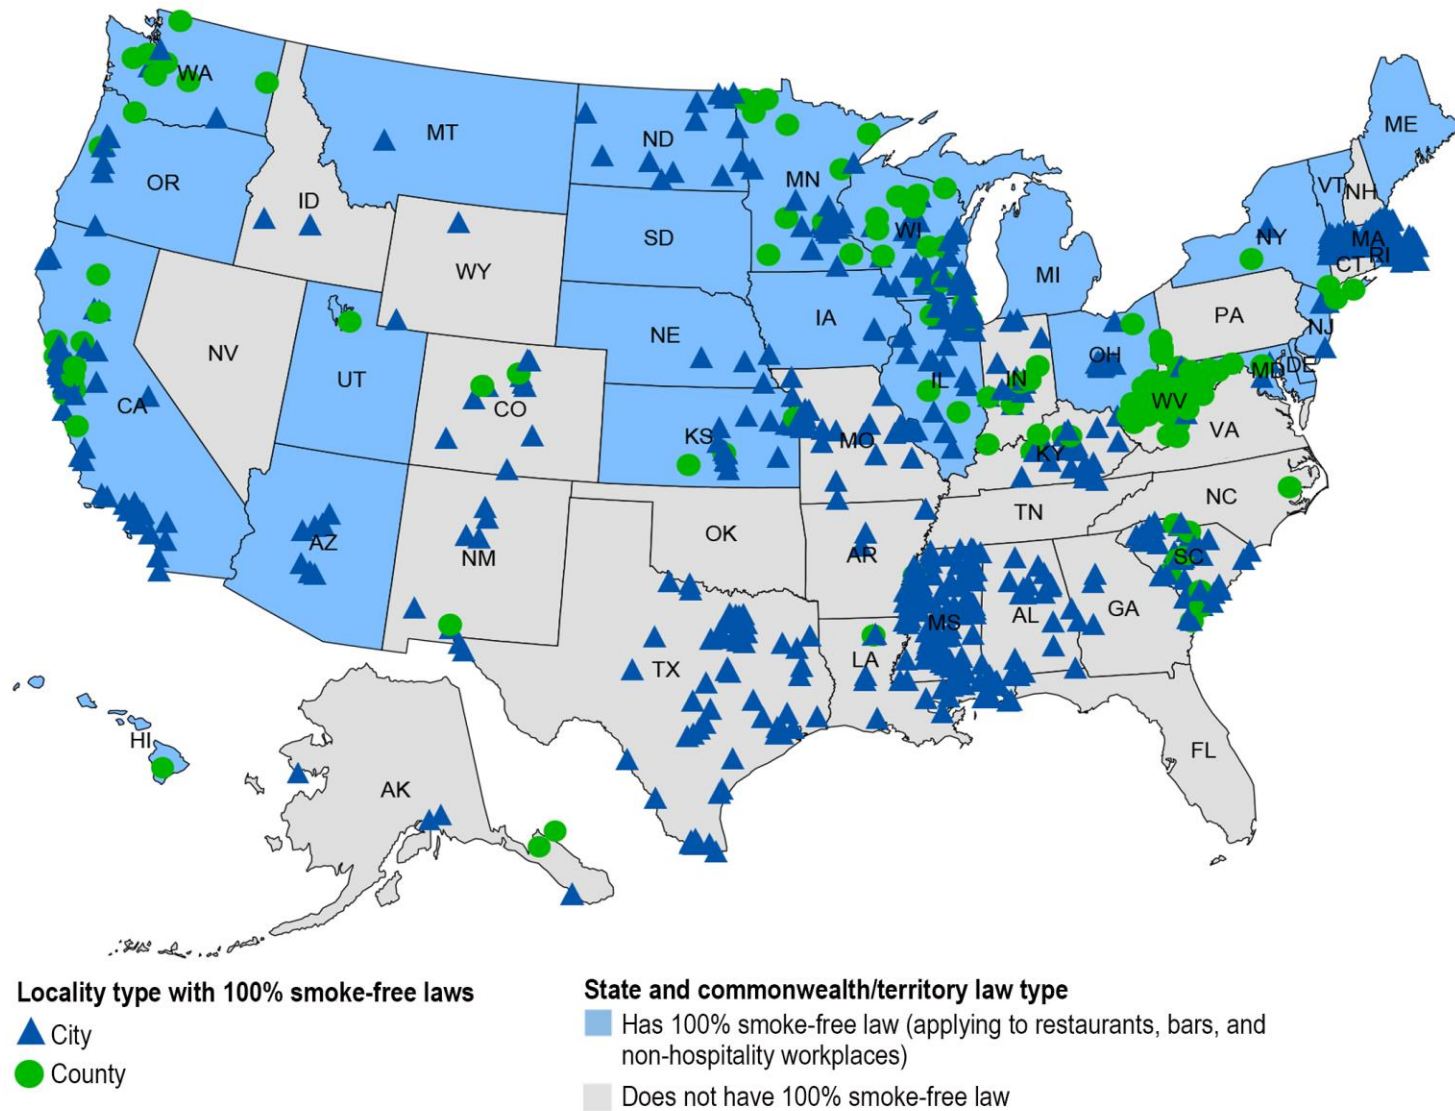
WA
MT
ND
MN
ME
OR
ID
SD
WI
VT
NH
NY
MA
RI
CT
WY
MI
IA
NE
PA
NJ
NV
UT
OH
IN
IL
MD
DE
WV
CA
CO
KS
MO
VA
KY
NC
TN
AZ
OK
NM
AR
SC
MS
AL
GA
TX
LA
FL
HI
AK

Locality type with 100% smoke-free laws
City
County

State and commonwealth/territory law type
Has 100% smoke-free law (applying to restaurants, bars, and non-hospitality workplaces)
Does not have 100% smoke-free law